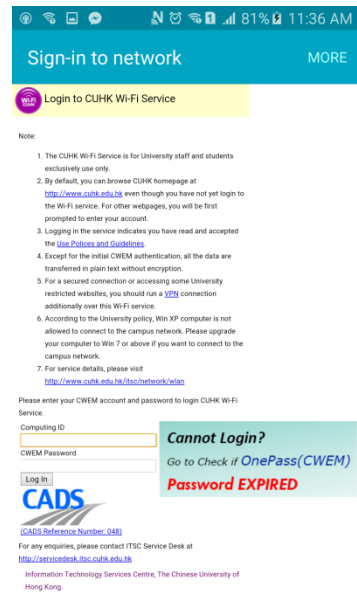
81% 11:36 AM

Sign-in to network

MORE

Wi-Fi CUHK

Login to CUHK Wi-Fi Service

Note:

1. The CUHK Wi-Fi Service is for University staff and students exclusively use only.
2. By default, you can browse CUHK homepage at http://www.cuhk.edu.hk even though you have not yet login to the Wi-Fi service. For other webpages, you will be first prompted to enter your account.
3. Logging in the service indicates you have read and accepted the Use Polices and Guidelines.
4. Except for the initial CWEM authentication, all the data are transferred in plain text without encryption.
5. For a secured connection or accessing some University restricted websites, you should run a VPN connection additionally over this Wi-Fi service.
6. According to the University policy, Win XP computer is not allowed to connect to the campus network. Please upgrade your computer to Win 7 or above if you want to connect to the campus network.
7. For service details, please visit http://www.cuhk.edu.hk/itsc/network/wlan

Please enter your CWEM account and password to login CUHK Wi-Fi Service.

Computing ID

CWEM Password

Log In

Cannot Login?
Go to Check if OnePass(CWEM) Password EXPIRED

CADS

(CADS Reference Number: 048)

For any enquiries, please contact ITSC Service Desk at http://servicedesk.itsc.cuhk.edu.hk

Information Technology Services Centre, The Chinese University of Hong Kong.